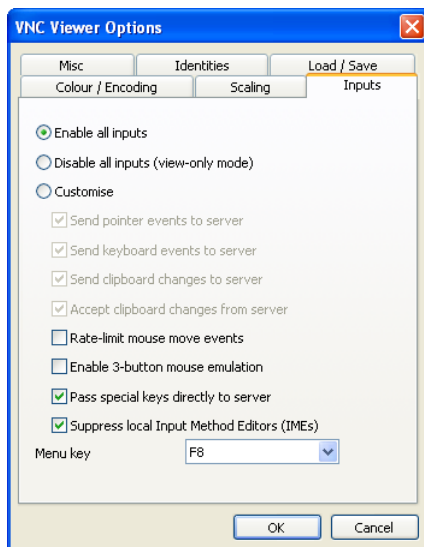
VNC Viewer Options

Misc
Identities
Load / Save
Colour / Encoding
Scaling
Inputs

Enable all inputs
Disable all inputs (view-only mode)
Customise
Send pointer events to server
Send keyboard events to server
Send clipboard changes to server
Accept clipboard changes from server
Rate-limit mouse move events
Enable 3-button mouse emulation
Pass special keys directly to server
Suppress local Input Method Editors (IMEs)
Menu key
F8

OK
Cancel